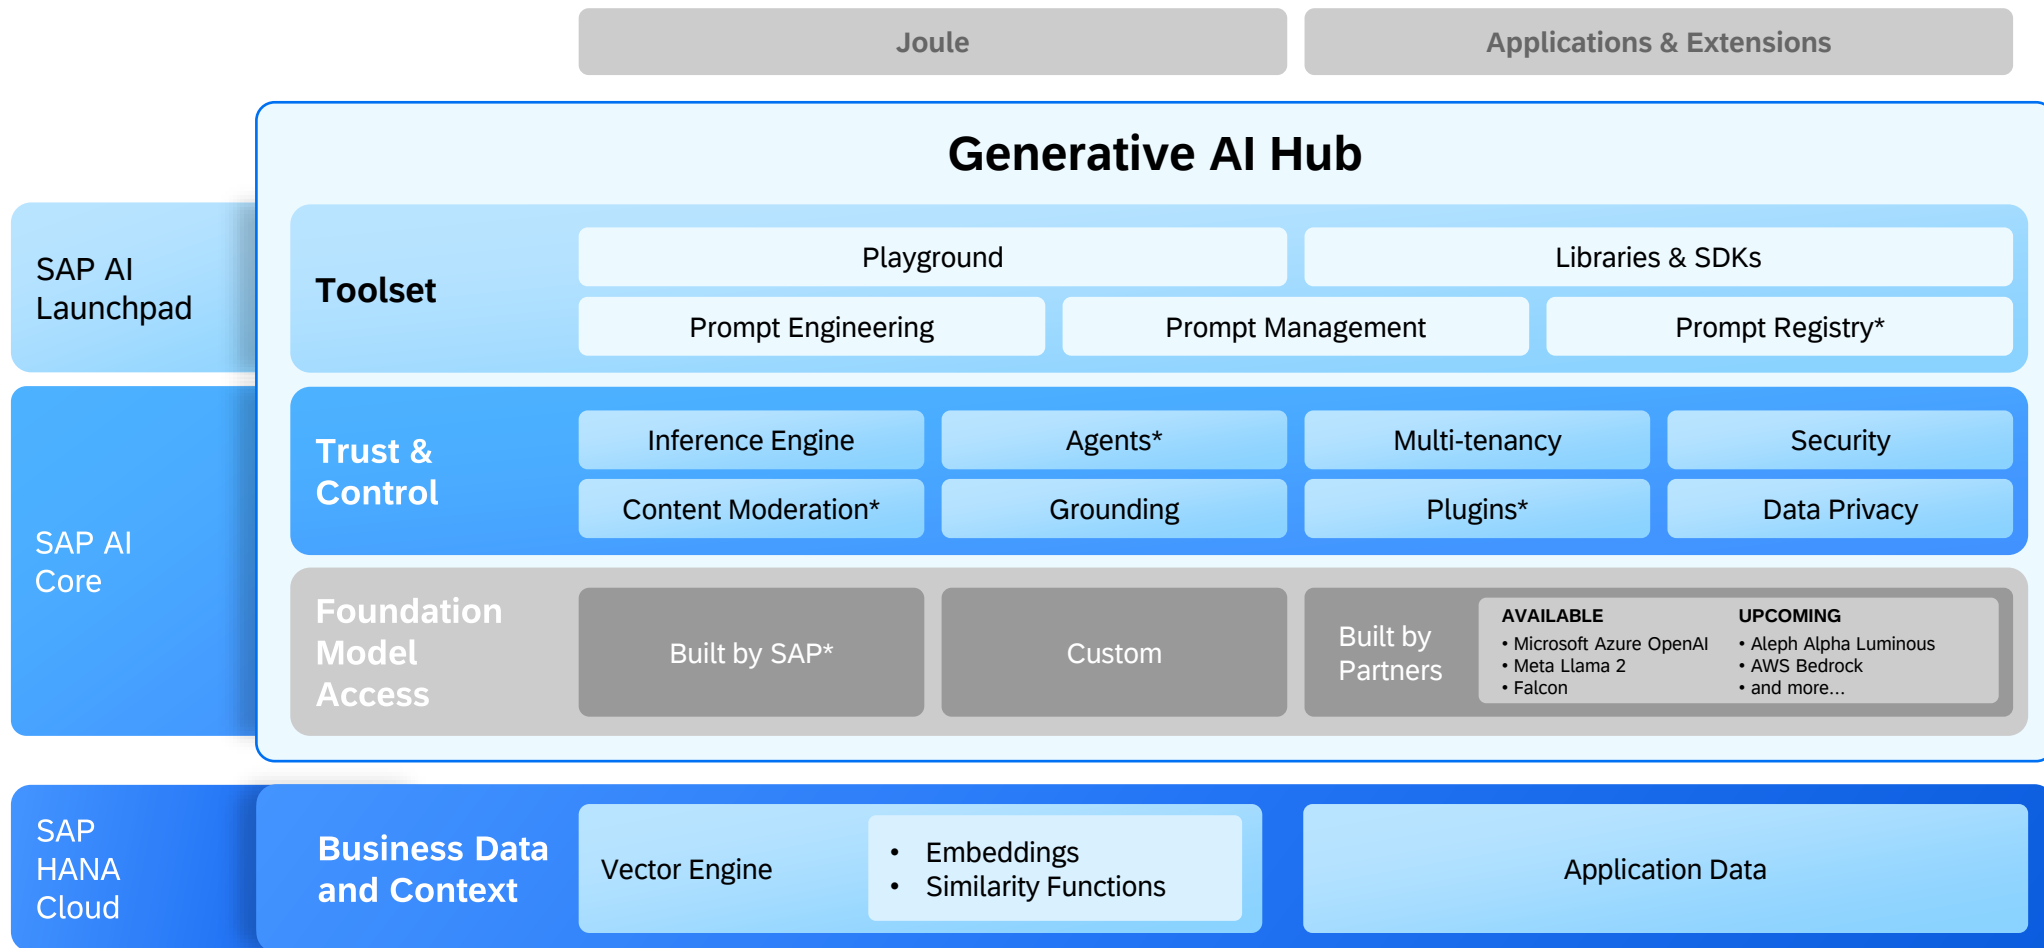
Joule

Applications & Extensions

Generative AI Hub

SAP AI Launchpad

Toolset

Playground

Libraries & SDKs

Prompt Engineering

Prompt Management

Prompt Registry*

SAP AI Core

Trust & Control

Inference Engine

Agents*

Multi-tenancy

Security

Content Moderation*

Grounding

Plugins*

Data Privacy

Foundation Model Access

Built by SAP*

Custom

Built by Partners

AVAILABLE
• Microsoft Azure OpenAI
• Meta Llama 2
• Falcon

UPCOMING
• Aleph Alpha Luminous
• AWS Bedrock
• and more...

SAP HANA Cloud

Business Data and Context

Vector Engine

• Embeddings
• Similarity Functions

Application Data